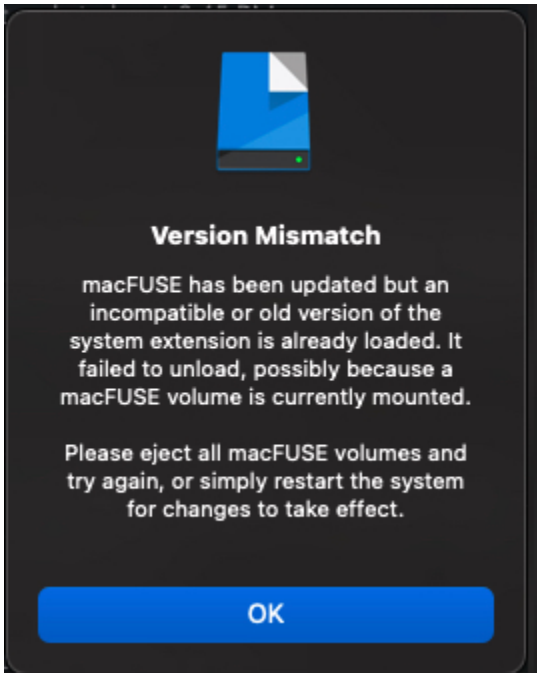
Version Mismatch

macFUSE has been updated but an incompatible or old version of the system extension is already loaded. It failed to unload, possibly because a macFUSE volume is currently mounted.

Please eject all macFUSE volumes and try again, or simply restart the system for changes to take effect.

OK